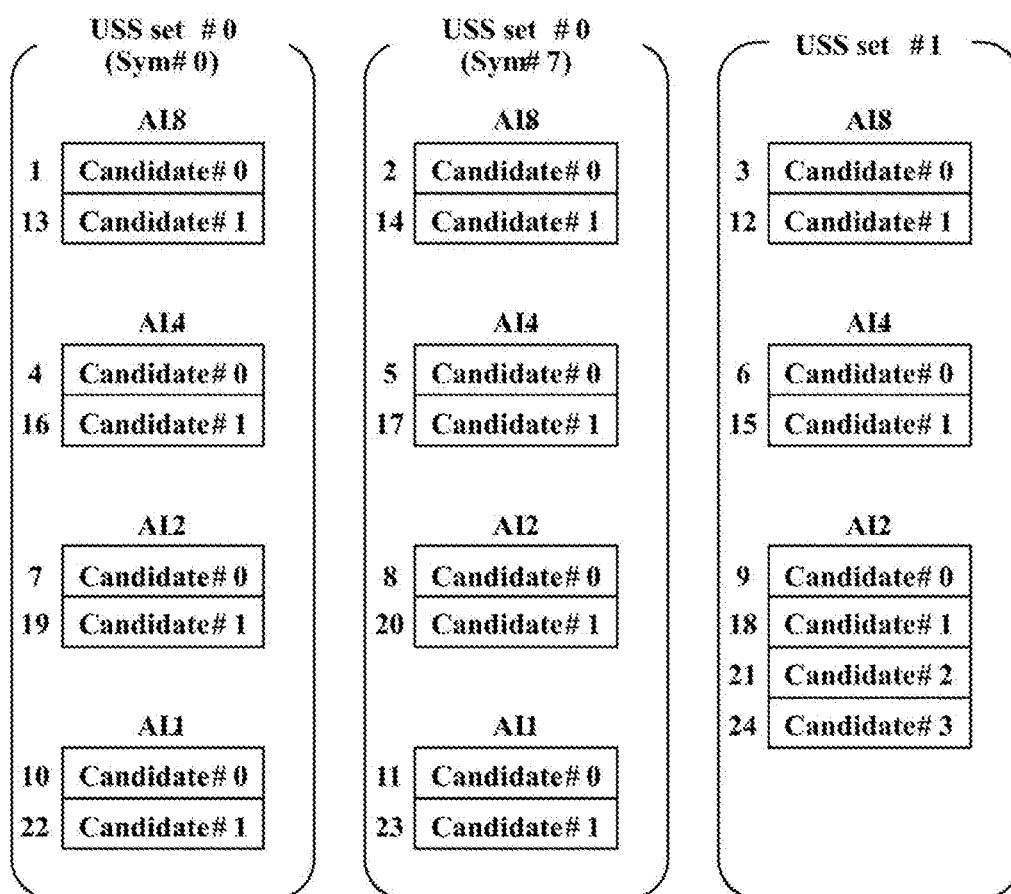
USS set #0 (Sym# 0)

AL8

1 Candidate# 0
13 Candidate# 1

AL4

4 Candidate# 0
16 Candidate# 1

AL2

7 Candidate# 0
19 Candidate# 1

AL1

10 Candidate# 0
22 Candidate# 1

USS set #0 (Sym# 7)

AL8

2 Candidate# 0
14 Candidate# 1

AL4

5 Candidate# 0
17 Candidate# 1

AL2

8 Candidate# 0
20 Candidate# 1

AL1

11 Candidate# 0
23 Candidate# 1

USS set #1

AL8

3 Candidate# 0
12 Candidate# 1

AL4

6 Candidate# 0
15 Candidate# 1

AL2

9 Candidate# 0
18 Candidate# 1
21 Candidate# 2
24 Candidate# 3